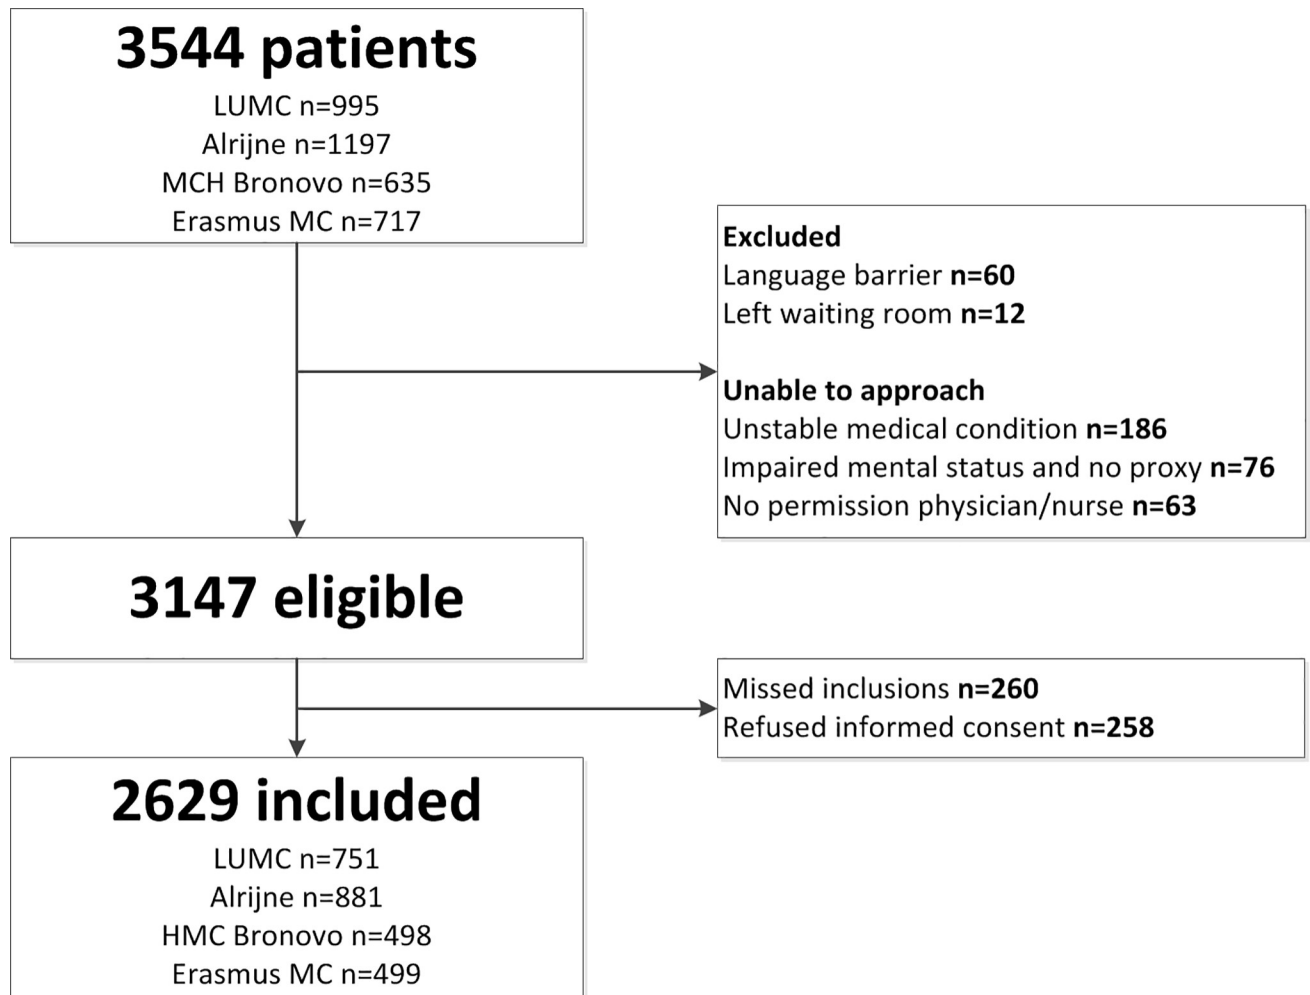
3544 patients
LUMC n=995
Alrijne n=1197
MCH Bronovo n=635
Erasmus MC n=717

Excluded
Language barrier n=60
Left waiting room n=12

Unable to approach
Unstable medical condition n=186
Impaired mental status and no proxy n=76
No permission physician/nurse n=63

3147 eligible

Missed inclusions n=260
Refused informed consent n=258

2629 included
LUMC n=751
Alrijne n=881
HMC Bronovo n=498
Erasmus MC n=499